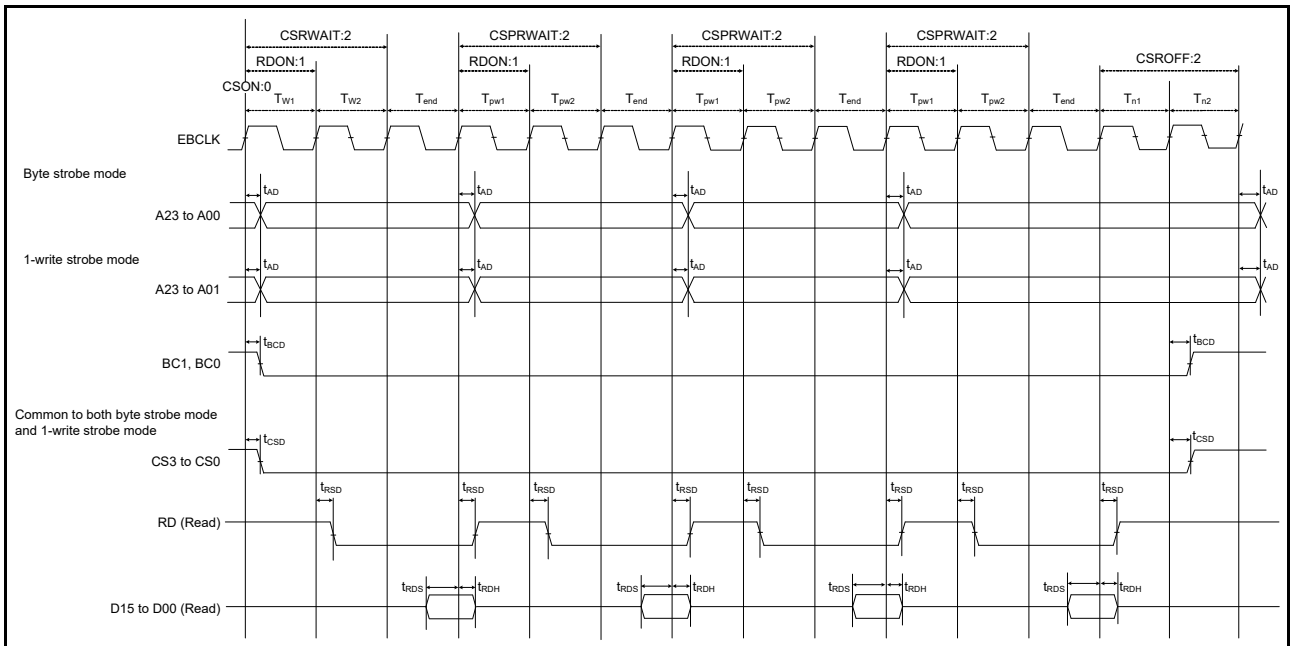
CSRWAIT:2
CSPRWAIT:2
CSPRWAIT:2
CSPRWAIT:2
RDON:1
RDON:1
RDON:1
RDON:1
CSROFF:2
CSON:0
$T_{W1}$ $T_{W2}$ $T_{end}$ $T_{pw1}$ $T_{pw2}$ $T_{end}$ $T_{pw1}$ $T_{pw2}$ $T_{end}$ $T_{pw1}$ $T_{pw2}$ $T_{end}$ $T_{n1}$ $T_{n2}$

EBCLK

Byte strobe mode

$t_{AD}$ $t_{AD}$ $t_{AD}$ $t_{AD}$ $t_{AD}$

A23 to A00

1-write strobe mode

$t_{AD}$ $t_{AD}$ $t_{AD}$ $t_{AD}$ $t_{AD}$

A23 to A01

$t_{BCD}$ $t_{BCD}$

BC1, BC0

Common to both byte strobe mode and 1-write strobe mode

$t_{CSD}$ $t_{CSD}$

CS3 to CS0

$t_{RSD}$ $t_{RSD}$ $t_{RSD}$ $t_{RSD}$ $t_{RSD}$ $t_{RSD}$ $t_{RSD}$ $t_{RSD}$

RD (Read)

$t_{RDS}$ $t_{RDH}$ $t_{RDS}$ $t_{RDH}$ $t_{RDS}$ $t_{RDH}$ $t_{RDS}$ $t_{RDH}$

D15 to D00 (Read)